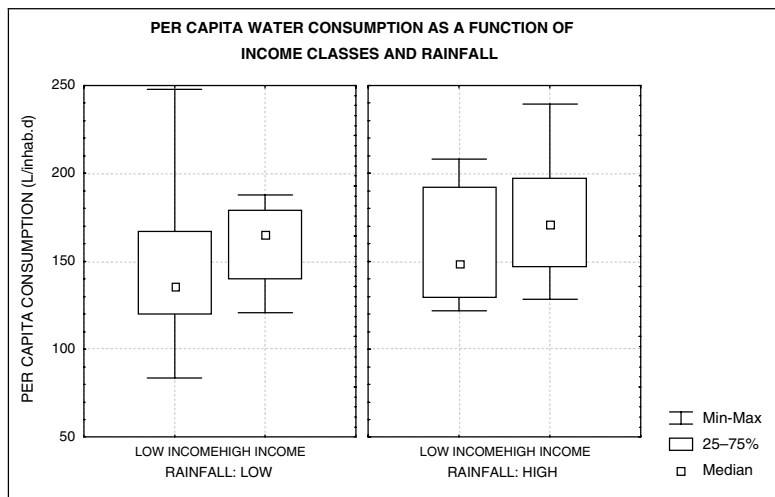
PER CAPITA WATER CONSUMPTION AS A FUNCTION OF INCOME CLASSES AND RAINFALL

PER CAPITA CONSUMPTION (L/inhab.d)

250
200
150
100
50

LOW INCOMEHIGH INCOME
RAINFALL: LOW

LOW INCOMEHIGH INCOME
RAINFALL: HIGH

Min-Max
25–75%
Median